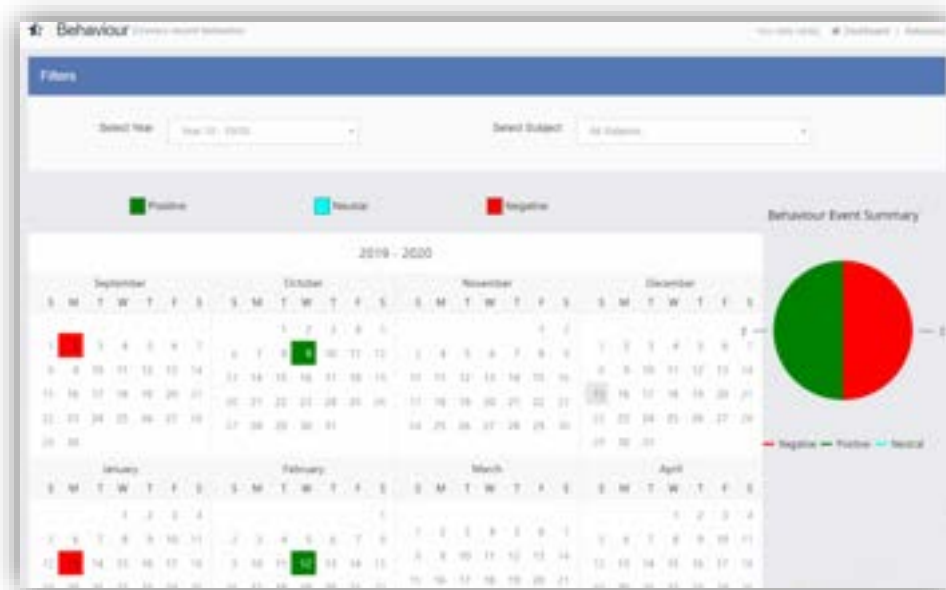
Behaviour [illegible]

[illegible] Dashboard / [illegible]

Filters

Select Year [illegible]

Select Subject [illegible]

Positive Neutral Negative

Behaviour Event Summary

2019 - 2020

September
S M T W T F S
1 2 3 4 5 6 7
8 9 10 11 12 13 14
15 16 17 18 19 20 21
22 23 24 25 26 27 28
29 30

October
S M T W T F S
1 2 3 4 5
6 7 8 9 10 11 12
13 14 15 16 17 18 19
20 21 22 23 24 25 26
27 28 29 30 31

November
S M T W T F S
1 2
3 4 5 6 7 8 9
10 11 12 13 14 15 16
17 18 19 20 21 22 23
24 25 26 27 28 29 30

December
S M T W T F S
1 2 3 4 5 6 7
8 9 10 11 12 13 14
15 16 17 18 19 20 21
22 23 24 25 26 27 28
29 30 31

January
S M T W T F S
1 2 3 4
5 6 7 8 9 10 11
12 13 14 15 16 17 18

February
S M T W T F S
1
2 3 4 5 6 7 8
9 10 11 12 13 14 15

March
S M T W T F S
1 2 3 4 5 6 7
8 9 10 11 12 13 14
15 16 17 18 19 20 21

April
S M T W T F S
1 2 3 4
5 6 7 8 9 10 11
12 13 14 15 16 17 18

2 2

Negative Positive Neutral